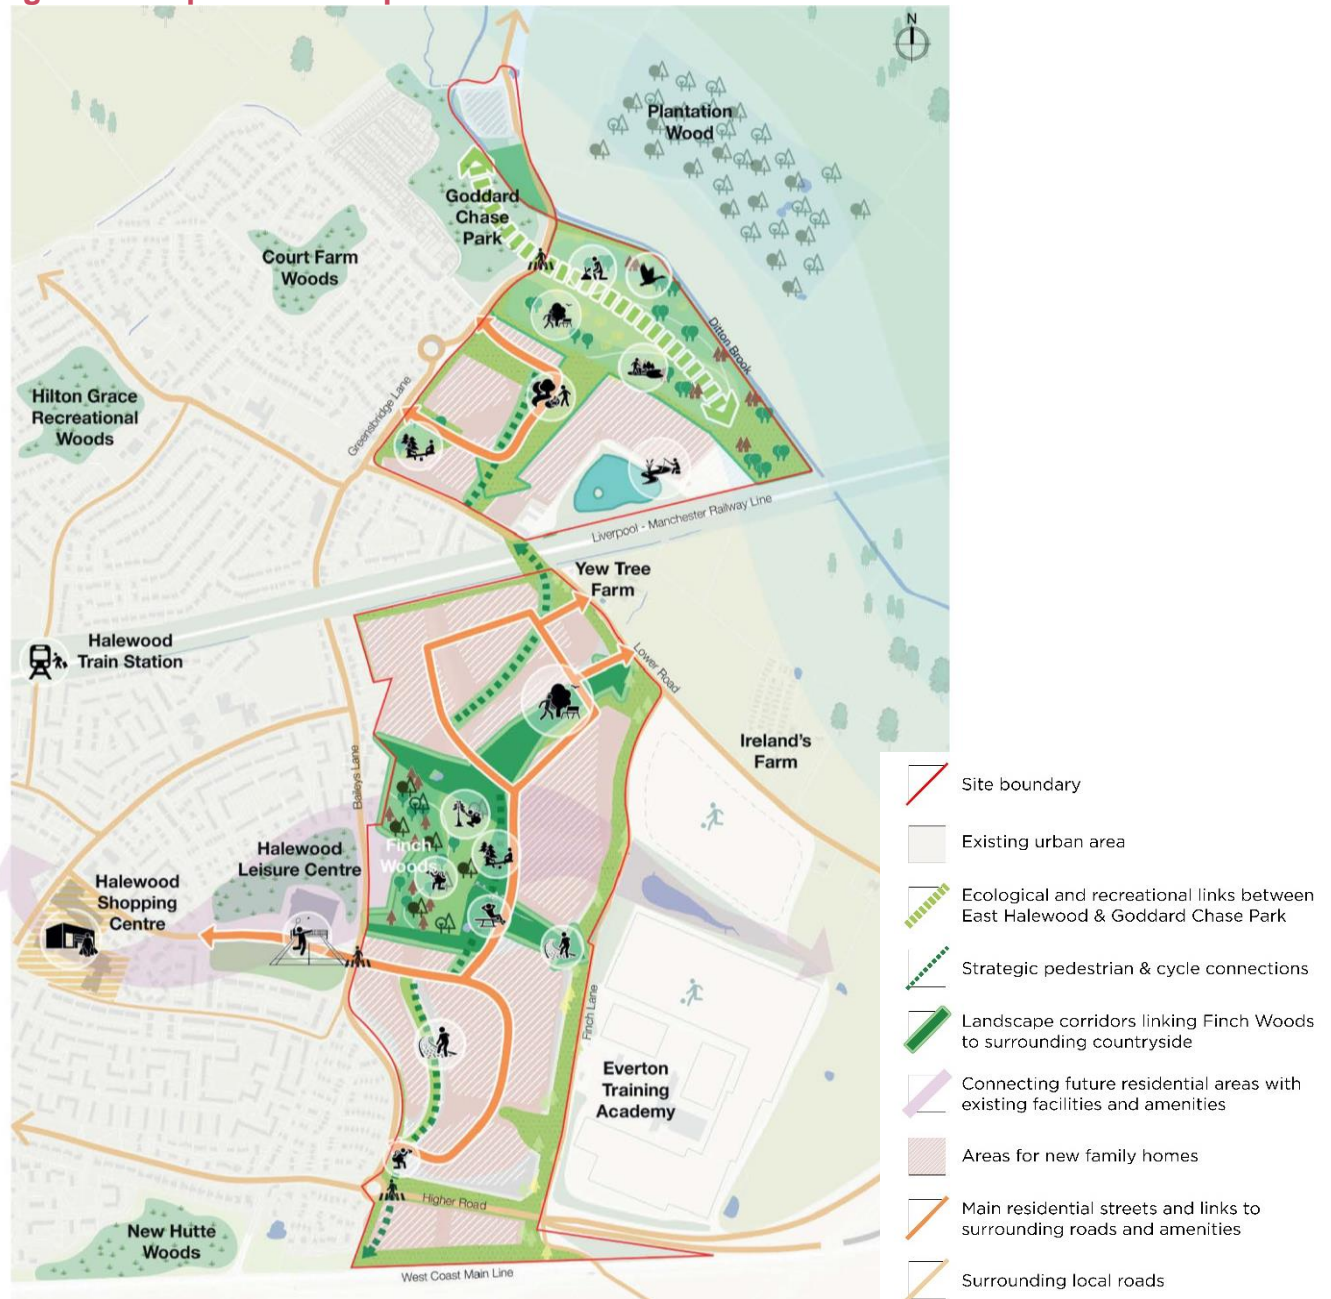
N

Plantation Wood

Goddard Chase Park

Court Farm Woods

Hilton Grace Recreational Woods

Ditton Brook

Greensbridge Lane

Liverpool - Manchester Railway Line

Yew Tree Farm

Halewood Train Station

Lower Road

Ireland's Farm

Baileys Lane

Finch Woods

Halewood Leisure Centre

Halewood Shopping Centre

Finch Lane

Everton Training Academy

Higher Road

New Hutte Woods

West Coast Main Line

Site boundary

Existing urban area

Ecological and recreational links between East Halewood & Goddard Chase Park

Strategic pedestrian & cycle connections

Landscape corridors linking Finch Woods to surrounding countryside

Connecting future residential areas with existing facilities and amenities

Areas for new family homes

Main residential streets and links to surrounding roads and amenities

Surrounding local roads